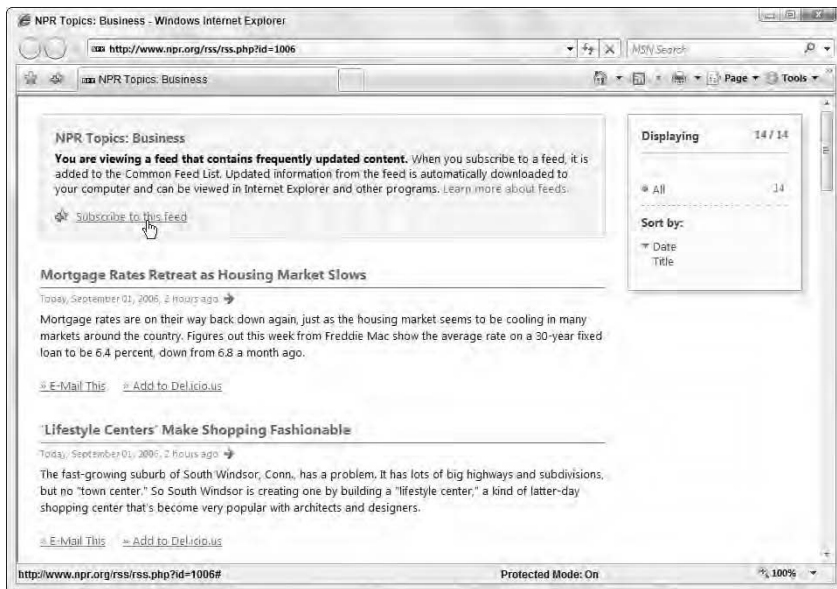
NPR Topics: Business - Windows Internet Explorer

http://www.npr.org/rss/rss.php?id=1006

MSN Search

NPR Topics: Business

Page ▼ Tools ▼

NPR Topics: Business

**You are viewing a feed that contains frequently updated content.** When you subscribe to a feed, it is added to the Common Feed List. Updated information from the feed is automatically downloaded to your computer and can be viewed in Internet Explorer and other programs. Learn more about feeds.

Subscribe to this feed

Displaying 14 / 14

All 14

Sort by:

Date

Title

Mortgage Rates Retreat as Housing Market Slows

Today, September 01, 2006, 2 hours ago

Mortgage rates are on their way back down again, just as the housing market seems to be cooling in many markets around the country. Figures out this week from Freddie Mac show the average rate on a 30-year fixed loan to be 6.4 percent, down from 6.8 a month ago.

E-Mail This Add to Del.icio.us

'Lifestyle Centers' Make Shopping Fashionable

Today, September 01, 2006, 2 hours ago

The fast-growing suburb of South Windsor, Conn., has a problem. It has lots of big highways and subdivisions, but no "town center." So South Windsor is creating one by building a "lifestyle center," a kind of latter-day shopping center that's become very popular with architects and designers.

E-Mail This Add to Del.icio.us

http://www.npr.org/rss/rss.php?id=1006#

Protected Mode: On

100%